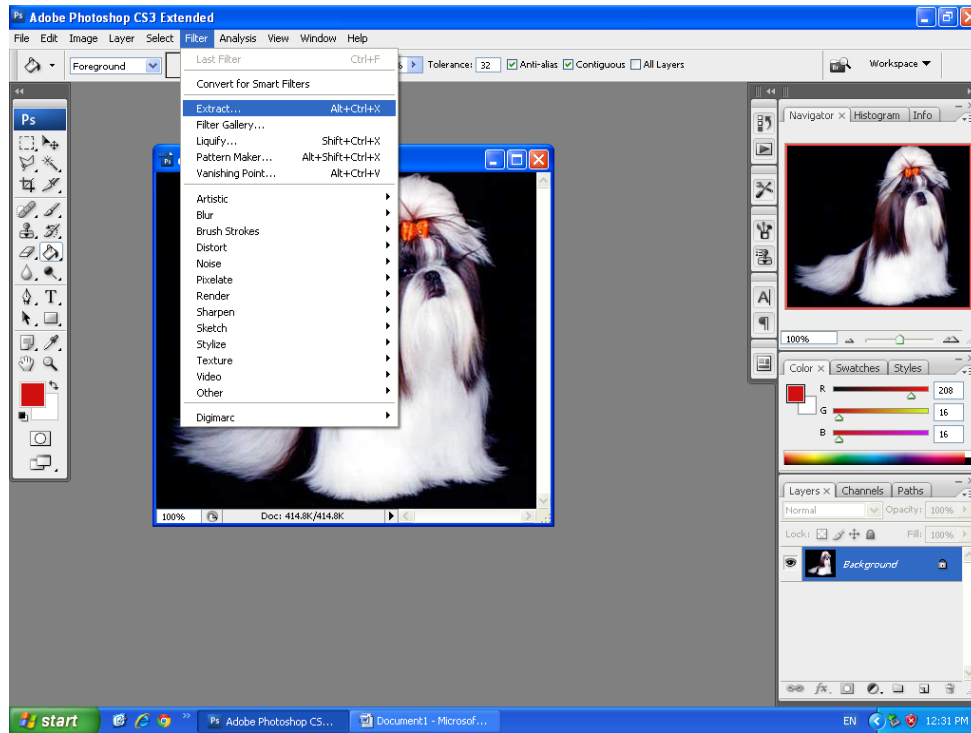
Adobe Photoshop CS3 Extended

File Edit Image Layer Select Filter Analysis View Window Help

Foreground Tolerance: 32 Anti-alias Contiguous All Layers

Workspace

Last Filter Ctrl+F
Convert for Smart Filters
Extract... Alt+Ctrl+X
Filter Gallery...
Liquify... Shift+Ctrl+X
Pattern Maker... Alt+Shift+Ctrl+X
Vanishing Point... Alt+Ctrl+V
Artistic
Blur
Brush Strokes
Distort
Noise
Pixelate
Render
Sharpen
Sketch
Stylize
Texture
Video
Other
Digimarc

Ps

100% Doc: 414.8K/414.8K

Navigator × Histogram Info

100%

Color × Swatches Styles

R 208
G 16
B 16

Layers × Channels Paths

Normal Opacity: 100%
Lock: Fill: 100%
Background

start Adobe Photoshop CS... Document1 - Microsof...

EN 12:31 PM